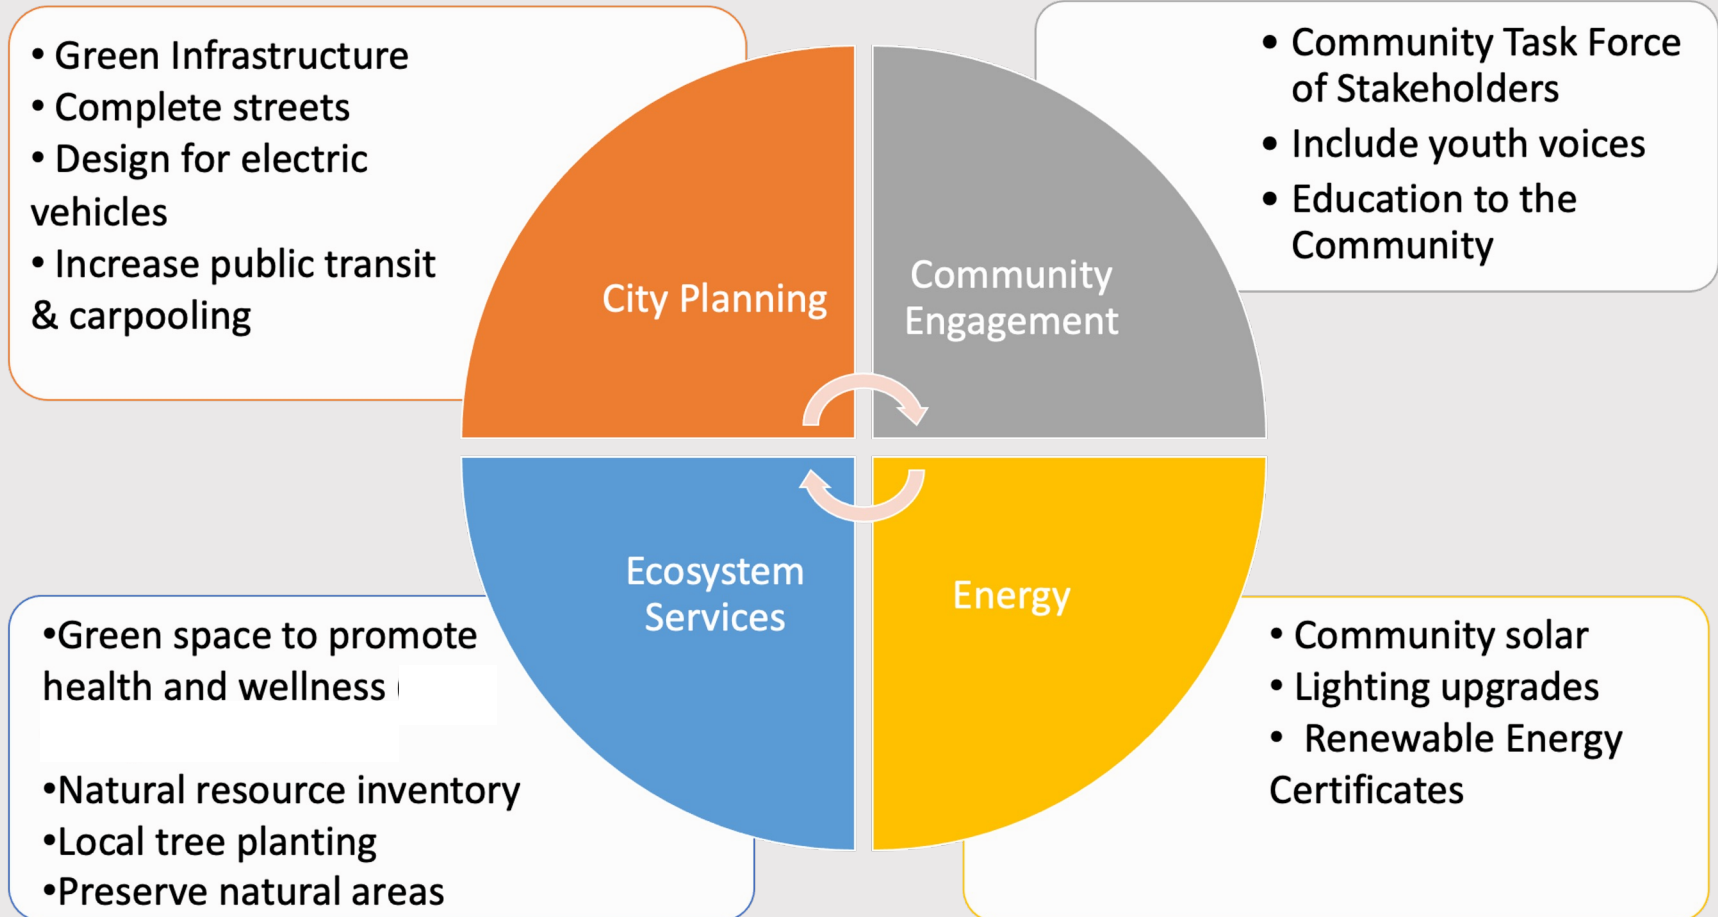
• Green Infrastructure
• Complete streets
• Design for electric vehicles
• Increase public transit & carpooling

• Community Task Force of Stakeholders
• Include youth voices
• Education to the Community

City Planning

Community Engagement

Ecosystem Services

Energy

•Green space to promote health and wellness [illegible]

•Natural resource inventory
•Local tree planting
•Preserve natural areas

• Community solar
• Lighting upgrades
• Renewable Energy Certificates